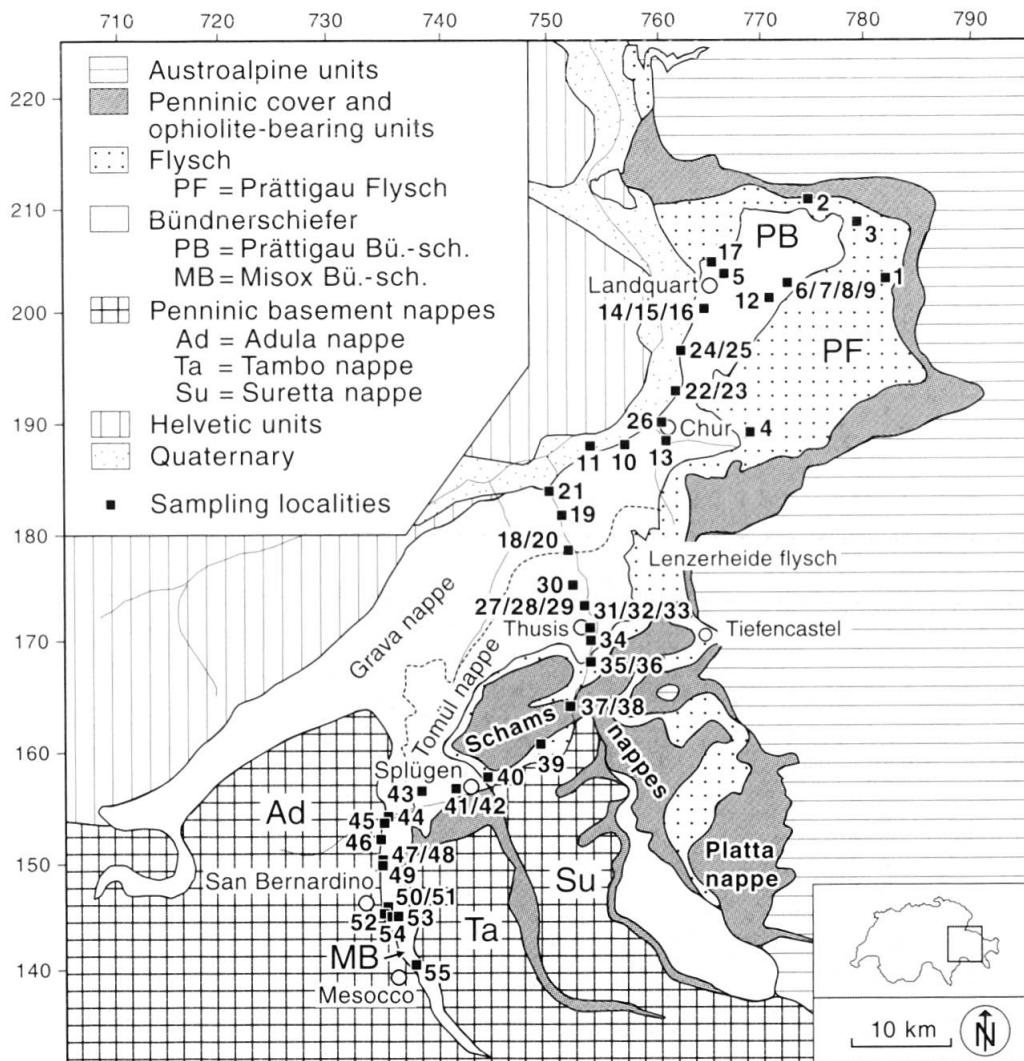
710 720 730 740 750 760 770 780 790

220
210
200
190
180
170
160
150
140

Austroalpine units
Penninic cover and ophiolite-bearing units
Flysch
PF = Prättigau Flysch
Bündnerschiefer
PB = Prättigau Bü.-sch.
MB = Misox Bü.-sch.
Penninic basement nappes
Ad = Adula nappe
Ta = Tambo nappe
Su = Suretta nappe
Helvetic units
Quaternary
Sampling localities

2
3
PB
17
5
Landquart
1
6/7/8/9
12
14/15/16
24/25
PF
22/23
26
Chur
4
11
10
13
21
19
18/20
Lenzerheide flysch
30
27/28/29
31/32/33
Thusis
Tiefencastel
34
35/36
Grava nappe
Tomül nappe
37/38
Schams
nappes
39
Splügen
40
43
41/42
Ad
45
44
46
47/48
49
San Bernardino
50/51
Su
Platta nappe
52
53
54
Ta
MB
55
Mesocco
10 km
N